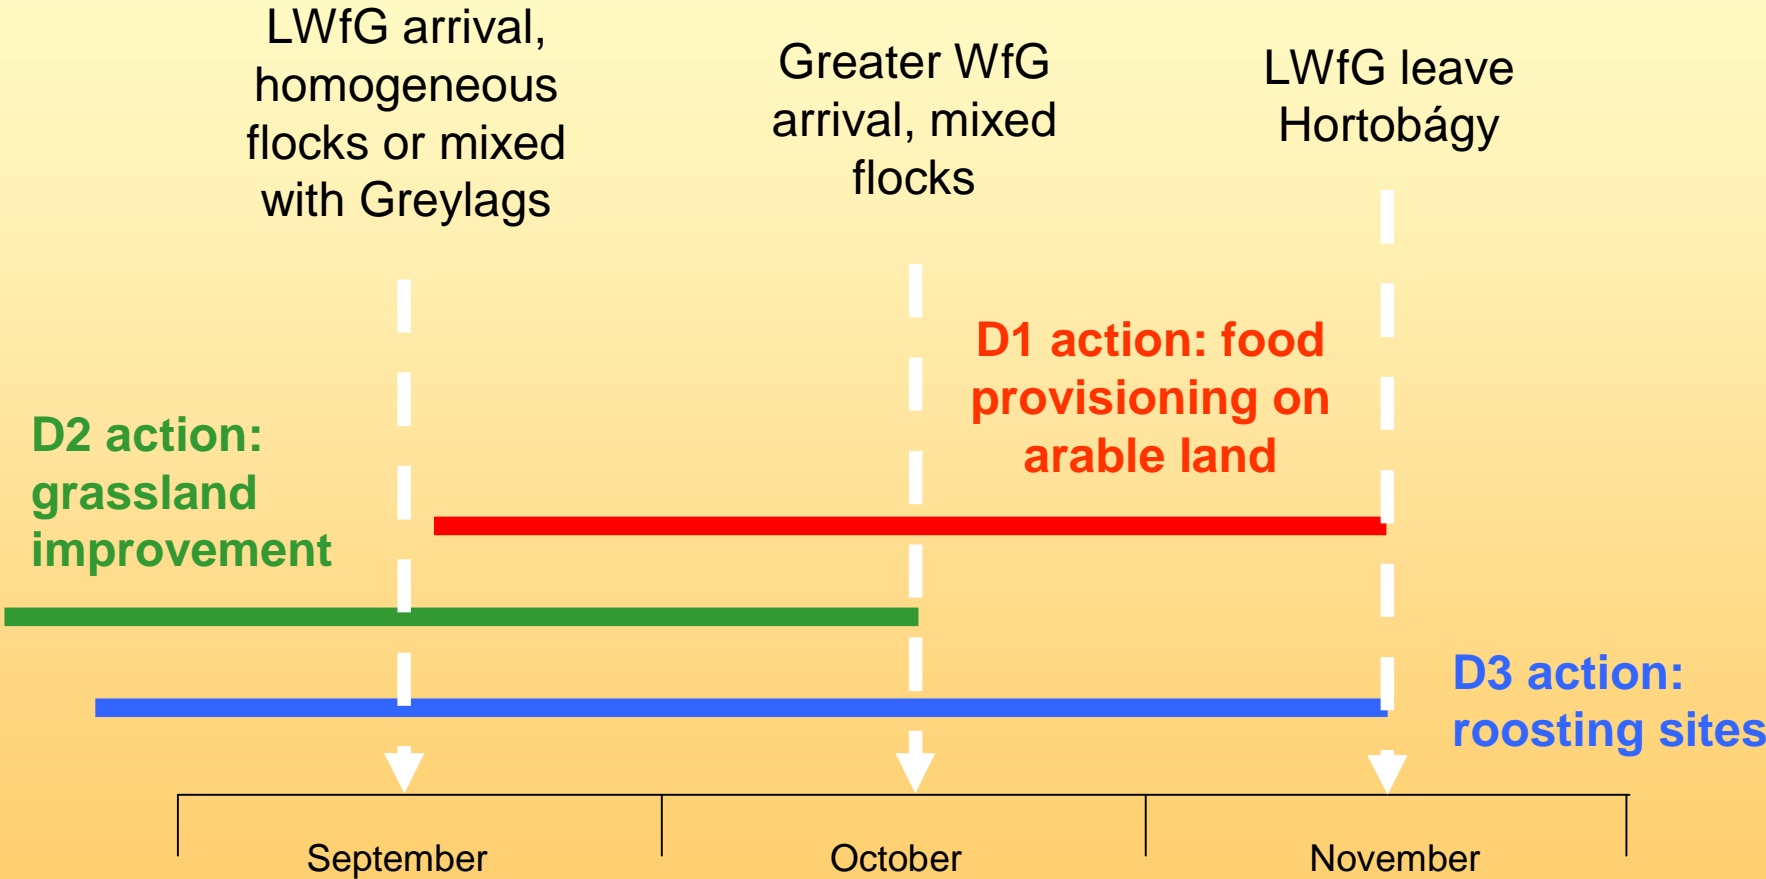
LWfG arrival, homogeneous flocks or mixed with Greylags

Greater WfG arrival, mixed flocks

LWfG leave Hortobágy

D1 action: food provisioning on arable land

D2 action: grassland improvement

D3 action: roosting sites

September

October

November